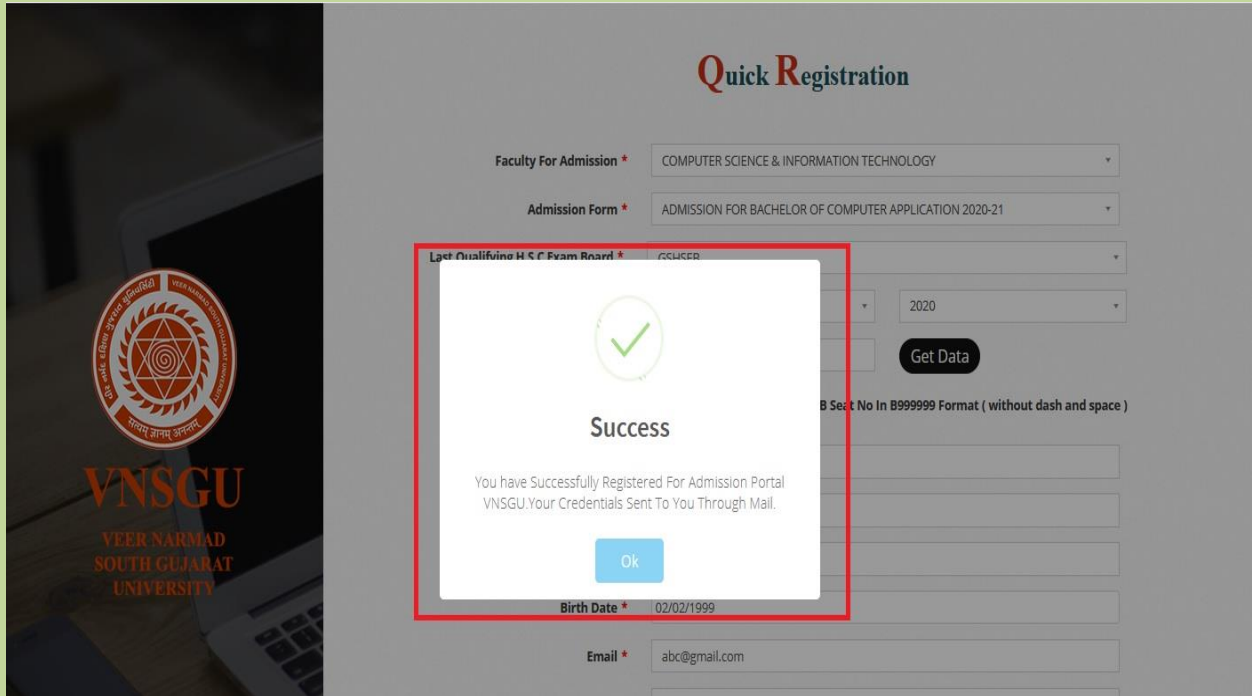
VEER NARMAD SOUTH GUJARAT UNIVERSITY
सत्यम् ज्ञानम् अनन्तम्

VNSGU
VEER NARMAD
SOUTH GUJARAT
UNIVERSITY

Quick Registration

Faculty For Admission * COMPUTER SCIENCE & INFORMATION TECHNOLOGY

Admission Form * ADMISSION FOR BACHELOR OF COMPUTER APPLICATION 2020-21

Last Qualifying H.S.C Exam Board * GSHSEB

2020

Get Data

B Seat No In B999999 Format ( without dash and space )

Success

You have Successfully Registered For Admission Portal VNSGU.Your Credentials Sent To You Through Mail.

Ok

Birth Date * 02/02/1999

Email * abc@gmail.com